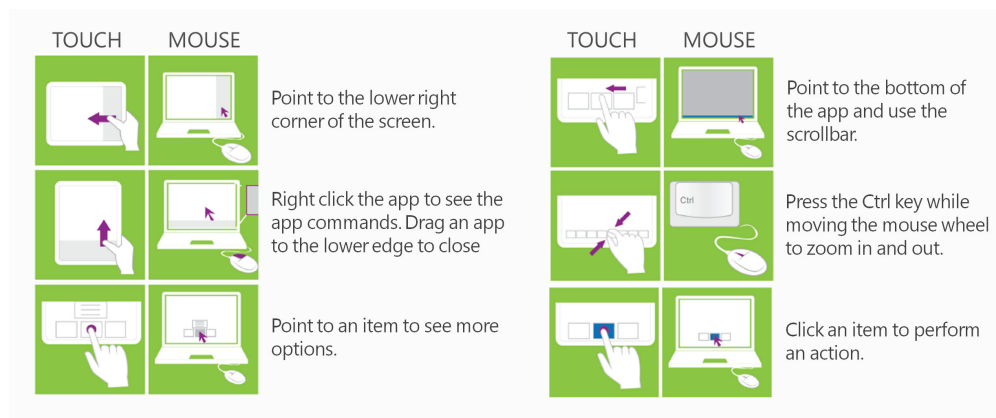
TOUCH MOUSE

Point to the lower right corner of the screen.

Right click the app to see the app commands. Drag an app to the lower edge to close

Point to an item to see more options.

TOUCH MOUSE

Point to the bottom of the app and use the scrollbar.

Ctrl

Press the Ctrl key while moving the mouse wheel to zoom in and out.

Click an item to perform an action.